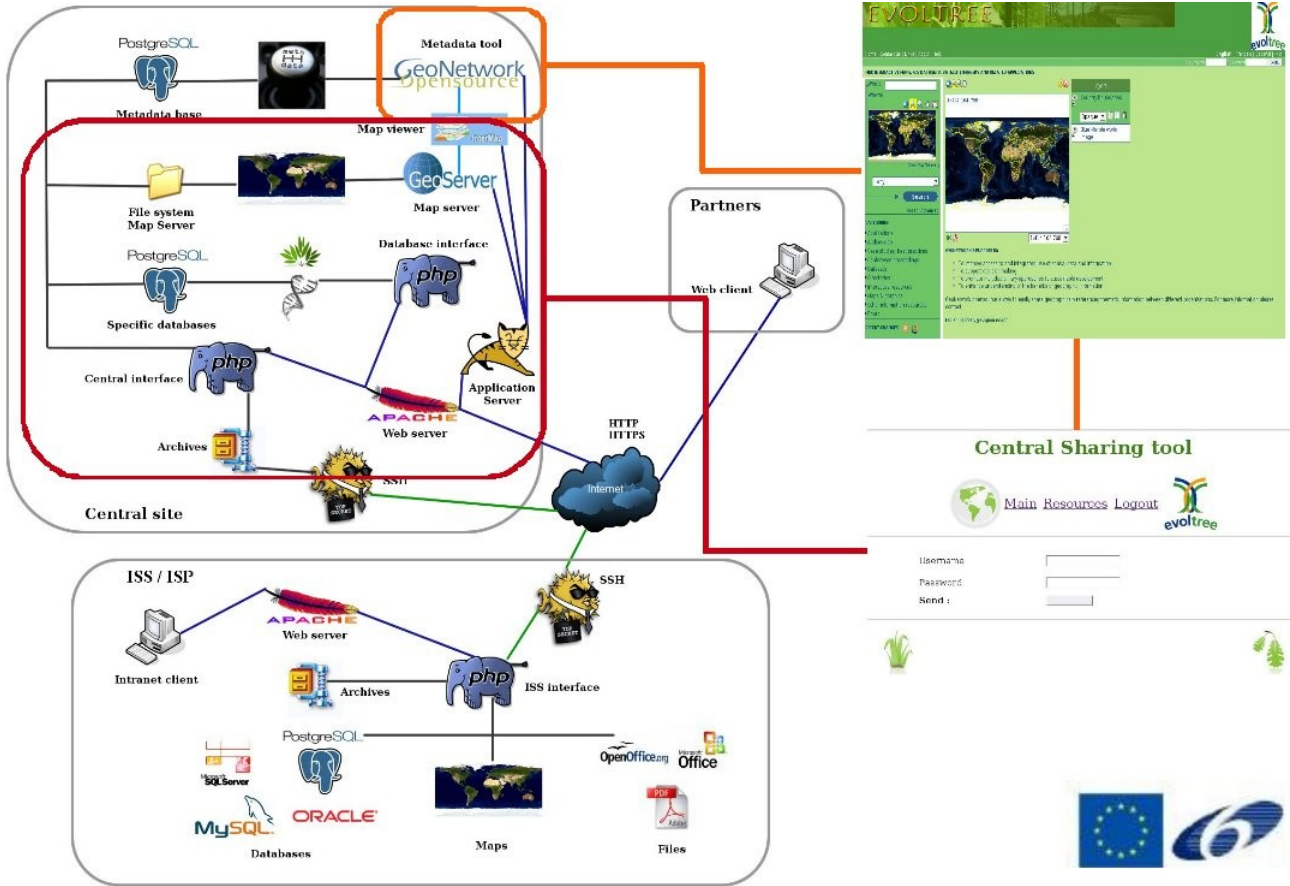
PostgreSQL

meta data

Metadata base

Metadata tool

GeoNetwork opensource

Map viewer

InterMap

File system Map Server

GeoServer

Map server

Database interface

PostgreSQL

php

Specific databases

php

Central interface

Application Server

APACHE

Web server

Archives

SSH

Central site

HTTP HTTPS

Internet

Partners

Web client

EVOLTREE

evoltree

Central Sharing tool

Main Resources Logout

evoltree

Username

Password

Send :

ISS / ISP

APACHE

Web server

Intranet client

Archives

php

ISS interface

SSH

PostgreSQL

Microsoft SQL Server

MySQL

ORACLE

Databases

Maps

OpenOffice.org

Microsoft Office

PDF

Files